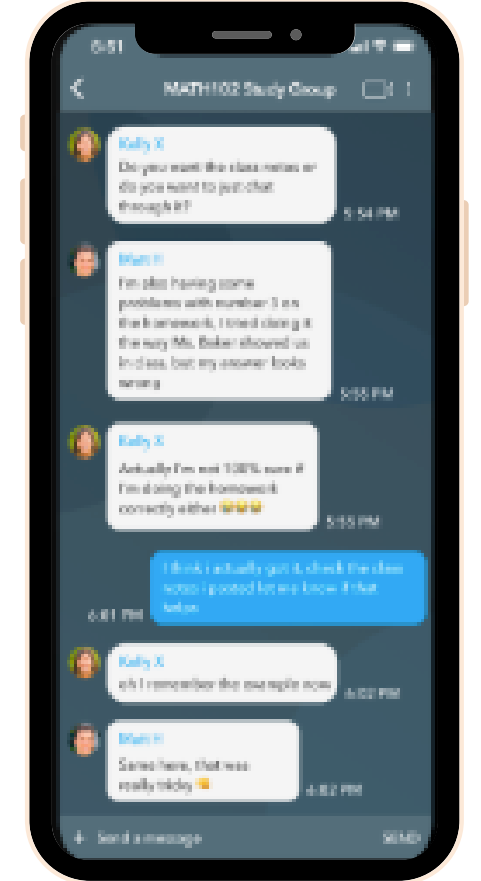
6:51

MATH102 Study Group

Kelly X
Do you want the class notes or do you want to just chat through it?
5:54 PM

Matt H
I'm also having some problems with number 5 on the homework, I tried doing it the way Ms. Baker showed us in class, but my answer looks wrong
5:55 PM

Kelly X
Actually I'm not 100% sure if I'm doing the homework correctly either 😬😬😬
5:55 PM

I think i actually got it, check the class notes i posted let me know if that helps
6:01 PM

Kelly X
oh I remember the example now
6:02 PM

Matt H
Same here, that was really tricky 😅
6:02 PM

Send a message
SEND